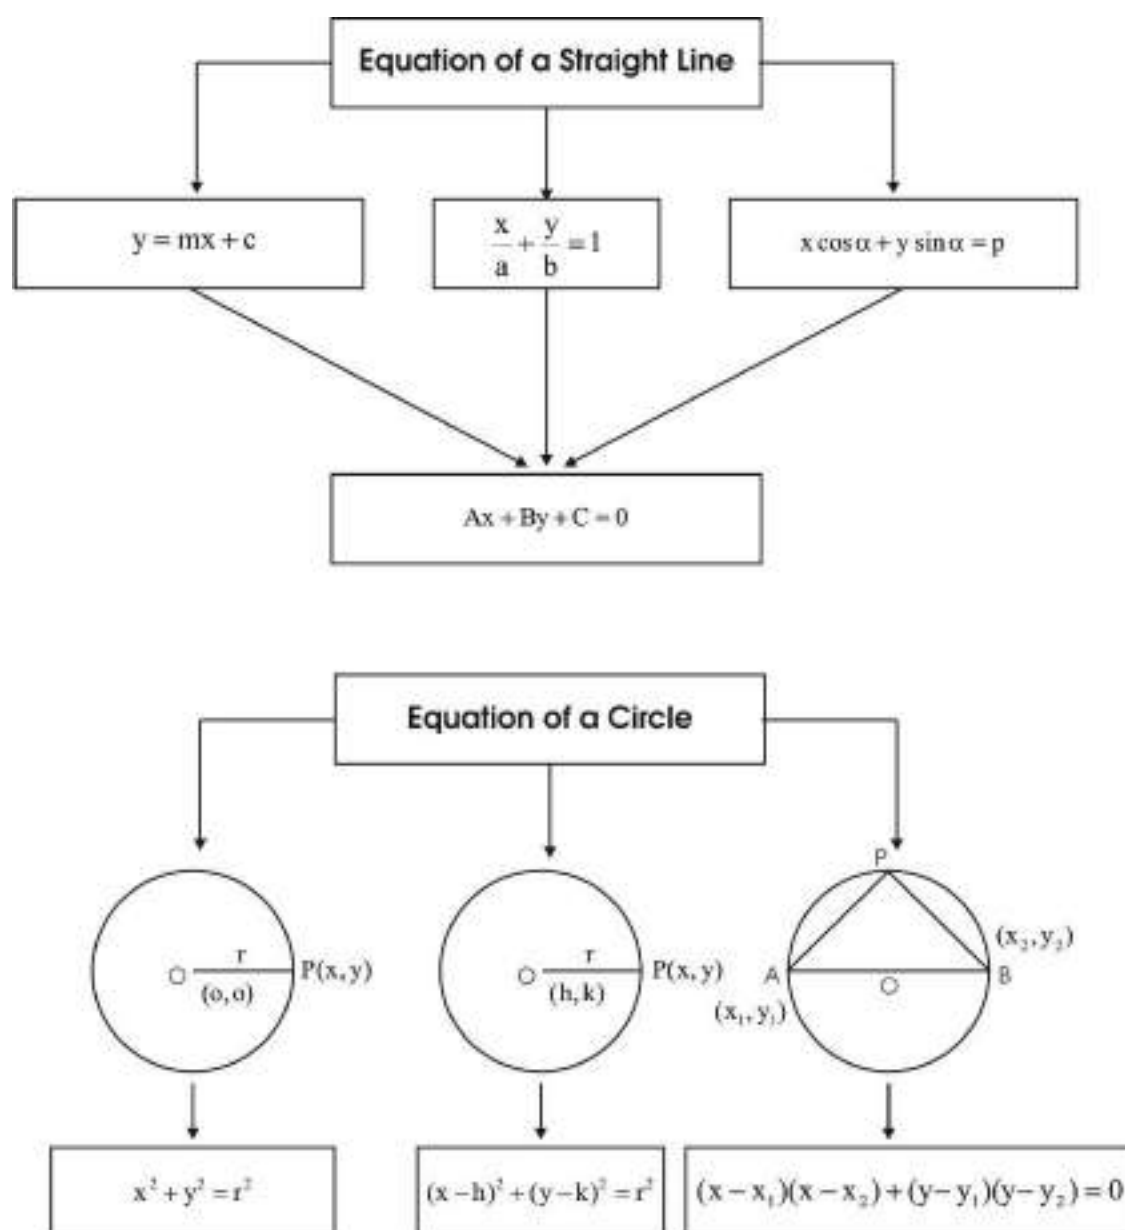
Equation of a Straight Line

$y = mx + c$

$\frac{x}{a} + \frac{y}{b} = 1$

$x \cos\alpha + y \sin\alpha = p$

$Ax + By + C = 0$

Equation of a Circle

O r P(x, y) (o, o)

O r P(x, y) (h, k)

P $(x_2, y_2)$ A B O $(x_1, y_1)$

$x^2 + y^2 = r^2$

$(x - h)^2 + (y - k)^2 = r^2$

$(x - x_1)(x - x_2) + (y - y_1)(y - y_2) = 0$